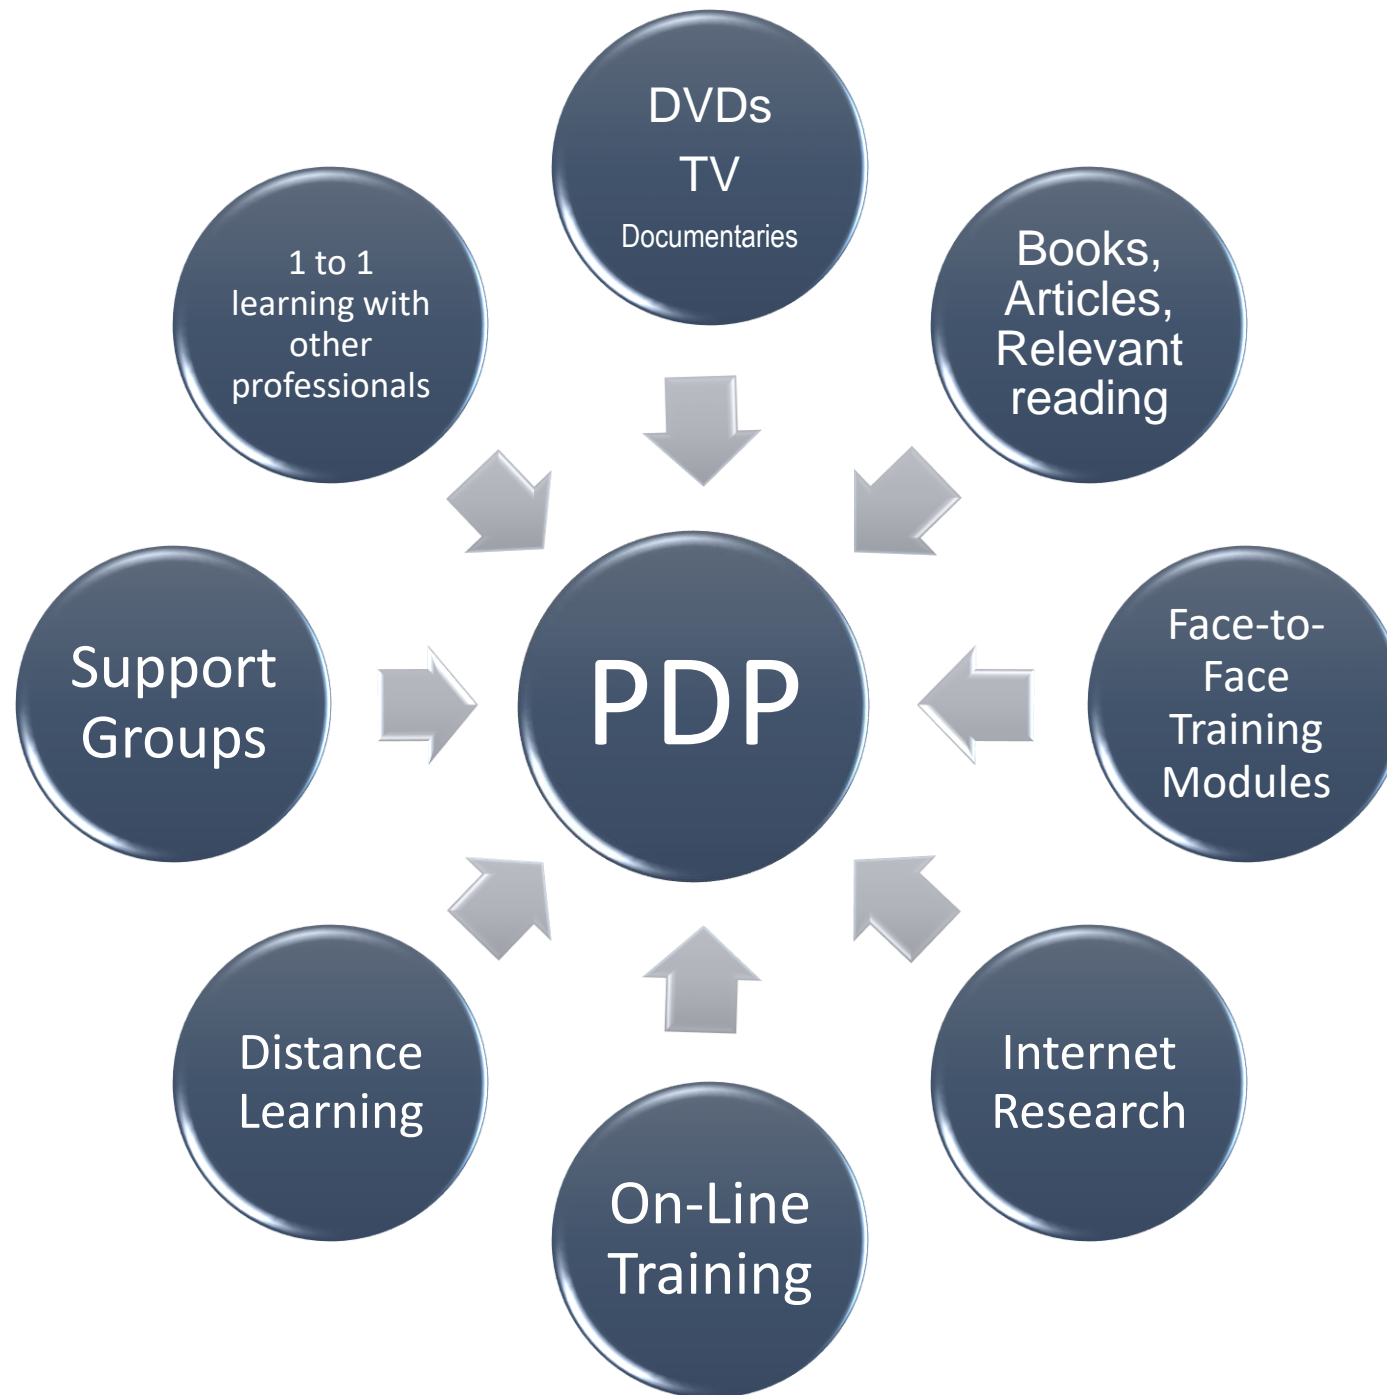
DVDs
TV
Documentaries

1 to 1 learning with other professionals

Books, Articles, Relevant reading

Support Groups

PDP

Face-to-Face Training Modules

Distance Learning

Internet Research

On-Line Training